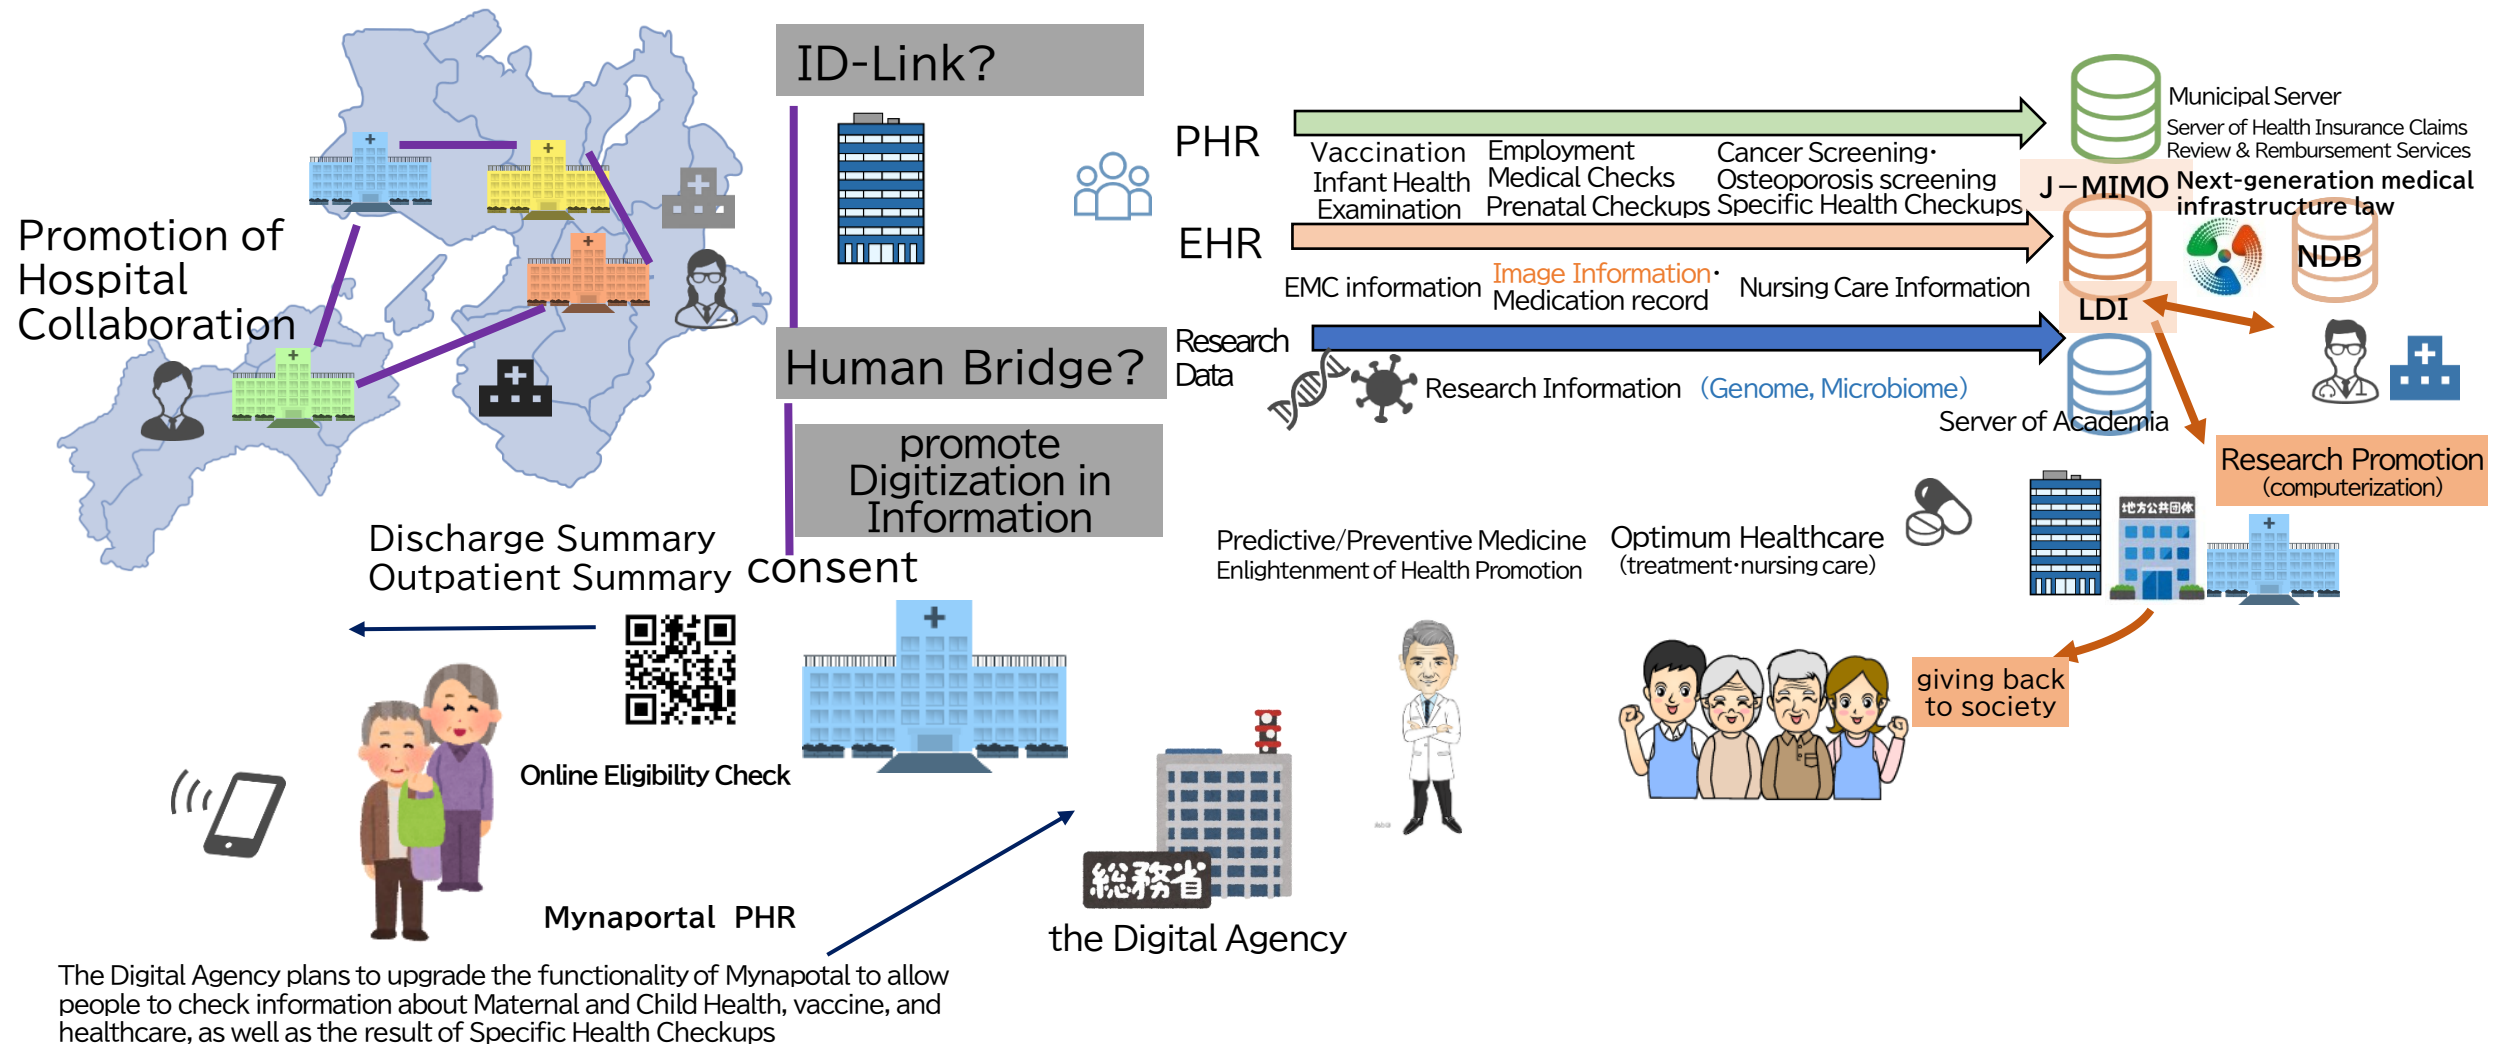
ID-Link?

Promotion of Hospital Collaboration

Human Bridge?

promote Digitization in Information

Discharge Summary
Outpatient Summary

consent

PHR

Vaccination
Infant Health Examination

Employment Medical Checks
Prenatal Checkups

Cancer Screening･Osteoporosis screening
Specific Health Checkups

EHR

EMC information

Image Information･
Medication record

Nursing Care Information

Research Data

Research Information (Genome, Microbiome)

Municipal Server
Server of Health Insurance Claims Review & Rembursement Services

J－MIMO

Next-generation medical infrastructure law

NDB

LDI

Server of Academia

Research Promotion
(computerization)

Predictive/Preventive Medicine
Enlightenment of Health Promotion

Optimum Healthcare
(treatment･nursing care)

地方公共団体

giving back to society

Online Eligibility Check

Mynaportal PHR

総務省

the Digital Agency

The Digital Agency plans to upgrade the functionality of Mynapotal to allow people to check information about Maternal and Child Health, vaccine, and healthcare, as well as the result of Specific Health Checkups